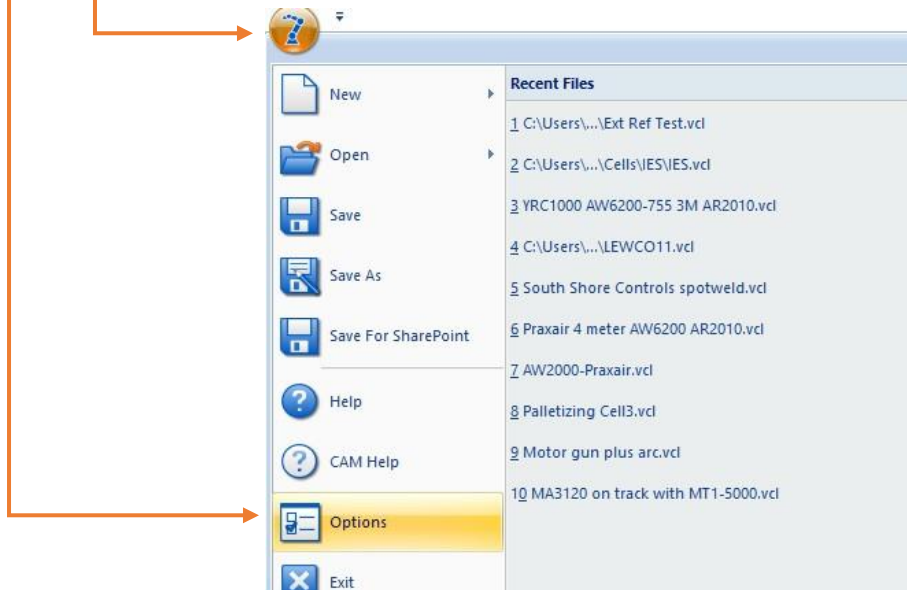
New
Open
Save
Save As
Save For SharePoint
Help
CAM Help
Options
Exit

Recent Files
1 C:\Users\...\Ext Ref Test.vcl
2 C:\Users\...\Cells\IES\IES.vcl
3 YRC1000 AW6200-755 3M AR2010.vcl
4 C:\Users\...\LEWCO11.vcl
5 South Shore Controls spotweld.vcl
6 Praxair 4 meter AW6200 AR2010.vcl
7 AW2000-Praxair.vcl
8 Palletizing Cell3.vcl
9 Motor gun plus arc.vcl
10 MA3120 on track with MT1-5000.vcl